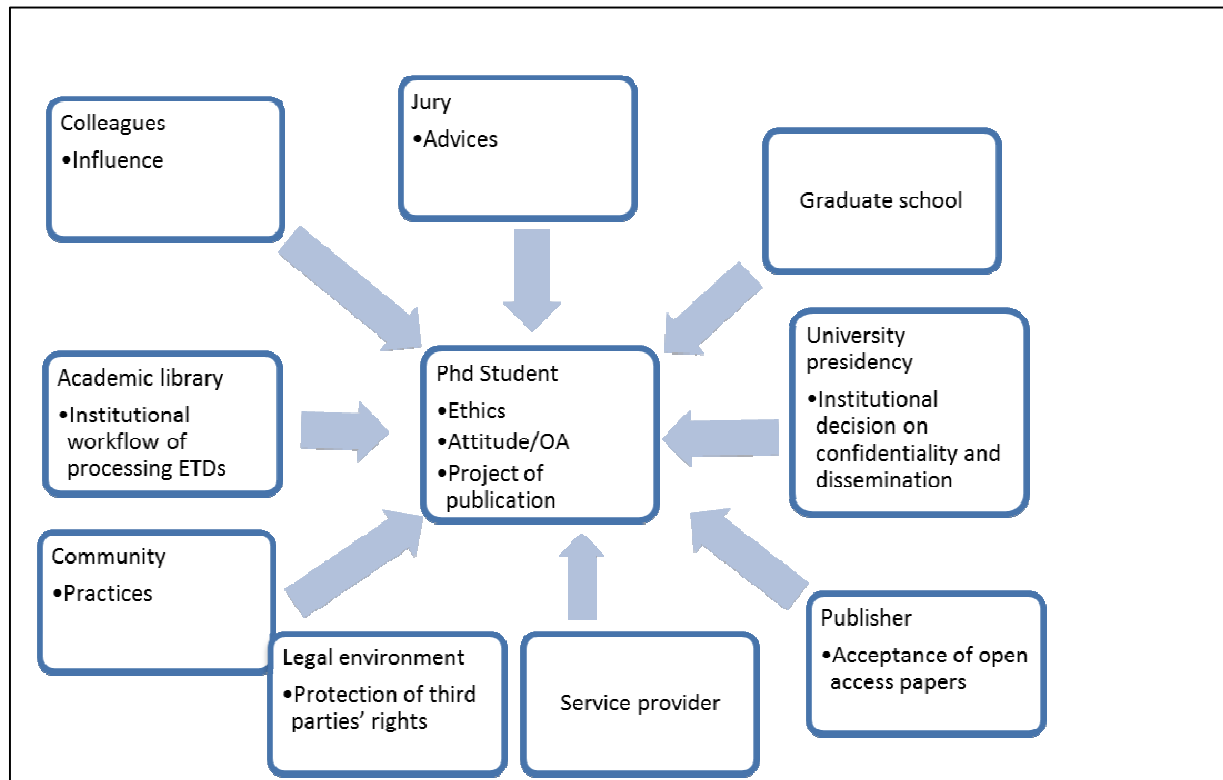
Colleagues
•Influence

Jury
•Advices

Graduate school

Academic library
•Institutional workflow of processing ETDs

Phd Student
•Ethics
•Attitude/OA
•Project of publication

University presidency
•Institutional decision on confidentiality and dissemination

Community
•Practices

Legal environment
•Protection of third parties' rights

Service provider

Publisher
•Acceptance of open access papers